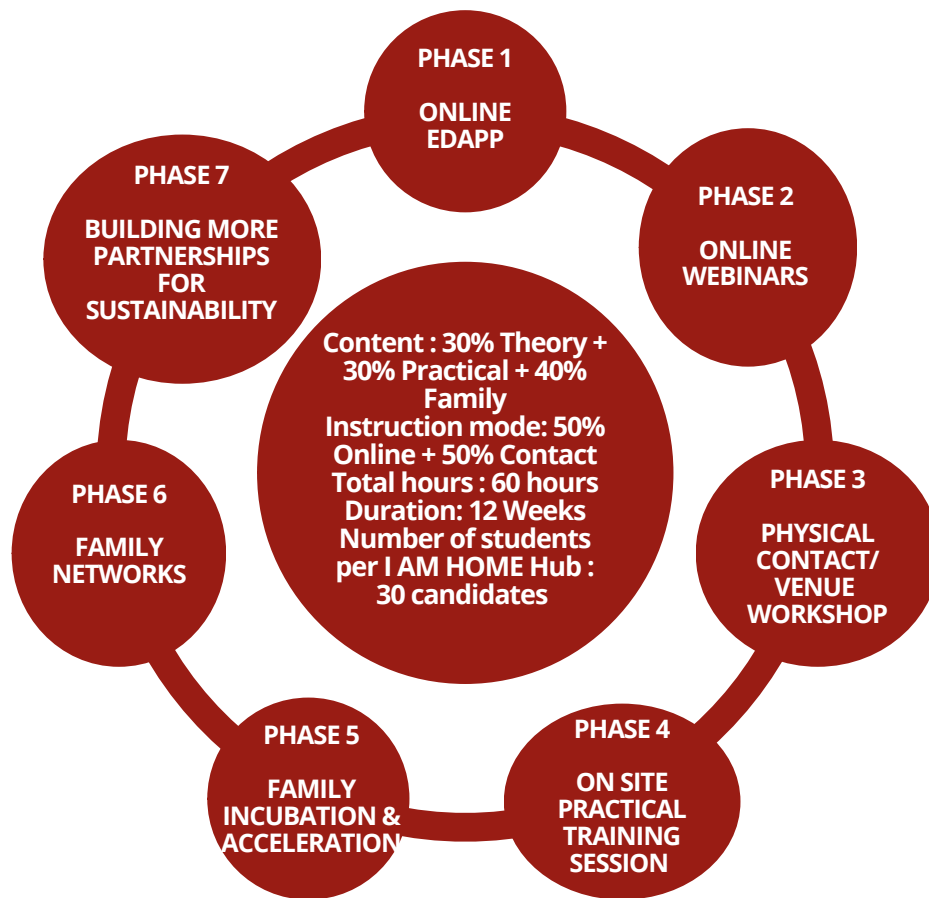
PHASE 1

ONLINE EDAPP

PHASE 2

ONLINE WEBINARS

PHASE 3

PHYSICAL CONTACT/ VENUE WORKSHOP

PHASE 4

ON SITE PRACTICAL TRAINING SESSION

PHASE 5

FAMILY INCUBATION & ACCELERATION

PHASE 6

FAMILY NETWORKS

PHASE 7

BUILDING MORE PARTNERSHIPS FOR SUSTAINABILITY

Content : 30% Theory + 30% Practical + 40% Family
Instruction mode: 50% Online + 50% Contact
Total hours : 60 hours
Duration: 12 Weeks
Number of students per I AM HOME Hub : 30 candidates